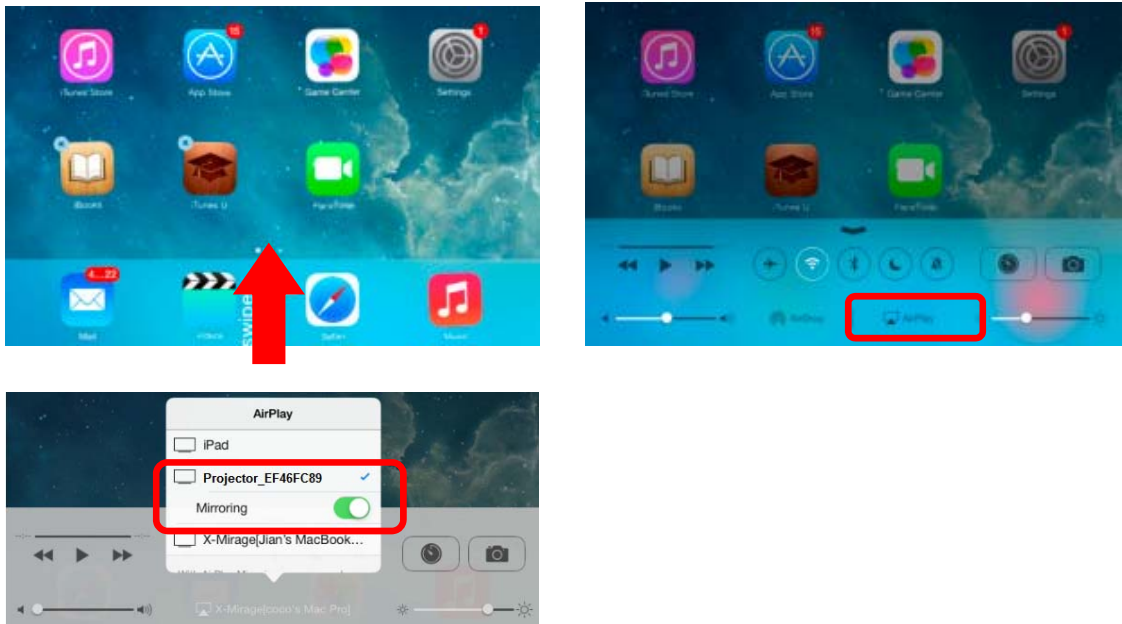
15
1
iTunes Store
App Store
Game Center
Settings
iBooks
iTunes U
FaceTime
4...22
Mail
Videos
Safari
Music
swipe

15
1
iTunes Store
App Store
Game Center
Settings
iBooks
iTunes U
FaceTime
AirDrop
AirPlay

AirPlay
iPad
Projector_EF46FC89
Mirroring
X-Mirage[Jian's MacBook...
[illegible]
X-Mirage[coco's Mac Pro]